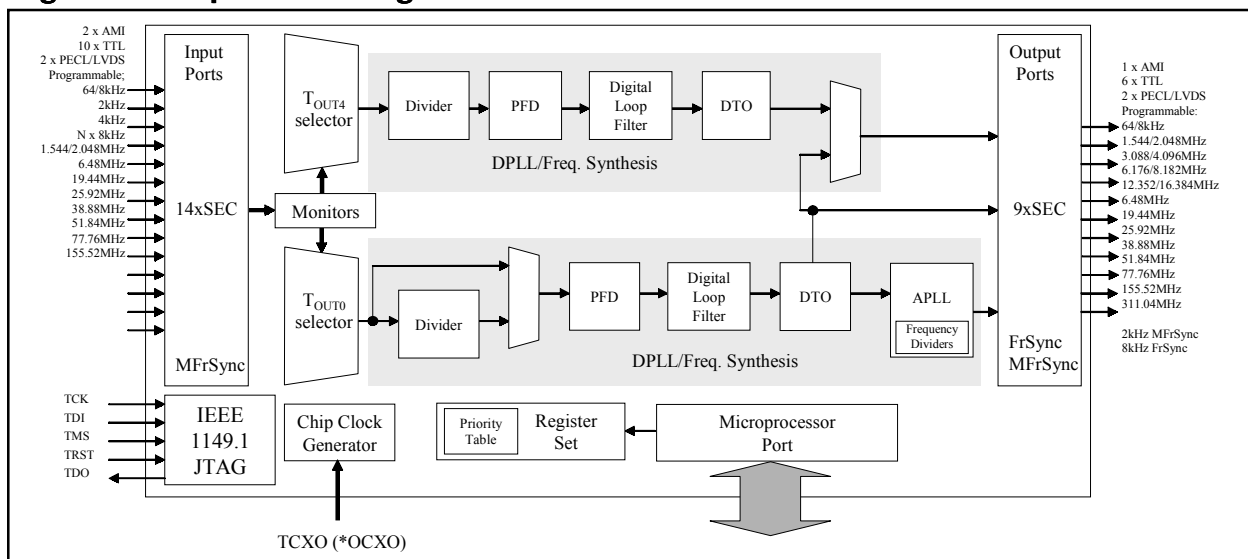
2 x AMI
10 x TTL
2 x PECL/LVDS
Programmable;
64/8kHz
2kHz
4kHz
N x 8kHz
1.544/2.048MHz
6.48MHz
19.44MHz
25.92MHz
38.88MHz
51.84MHz
77.76MHz
155.52MHz

Input Ports

14xSEC

MFrSync

$T_{OUT4}$ selector

Monitors

$T_{OUT0}$ selector

Divider
PFD
Digital Loop Filter
DTO

DPLL/Freq. Synthesis

Divider
PFD
Digital Loop Filter
DTO
APLL
Frequency Dividers

DPLL/Freq. Synthesis

Output Ports

9xSEC

FrSync MFrSync

1 x AMI
6 x TTL
2 x PECL/LVDS
Programmable:
64/8kHz
1.544/2.048MHz
3.088/4.096MHz
6.176/8.182MHz
12.352/16.384MHz
6.48MHz
19.44MHz
25.92MHz
38.88MHz
51.84MHz
77.76MHz
155.52MHz
311.04MHz

2kHz MFrSync
8kHz FrSync

TCK
TDI
TMS
TRST
TDO

IEEE 1149.1 JTAG

Chip Clock Generator

Priority Table
Register Set

Microprocessor Port

TCXO (*OCXO)